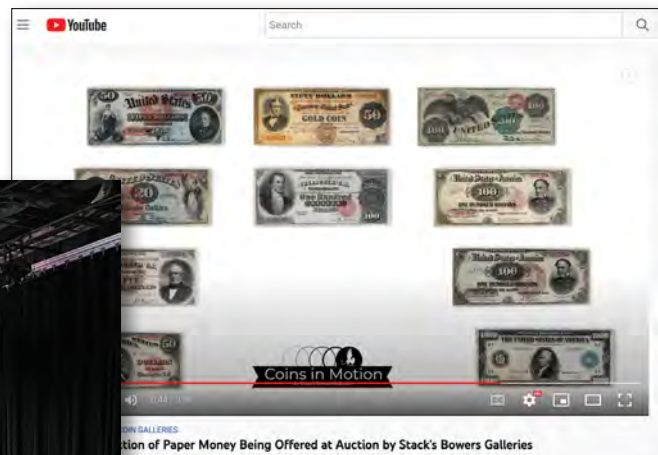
YouTube

Search

50 United States 50

FIFTY DOLLARS GOLD COIN 50

100 UNITED STATES 100

20

100 One Hundred 100

United States of America 100 ONE HUNDRED DOLLARS

100

50

Coins in Motion

0:44 / 3:06

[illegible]ION GALLERIES

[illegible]tion of Paper Money Being Offered at Auction by Stack's Bowers Galleries